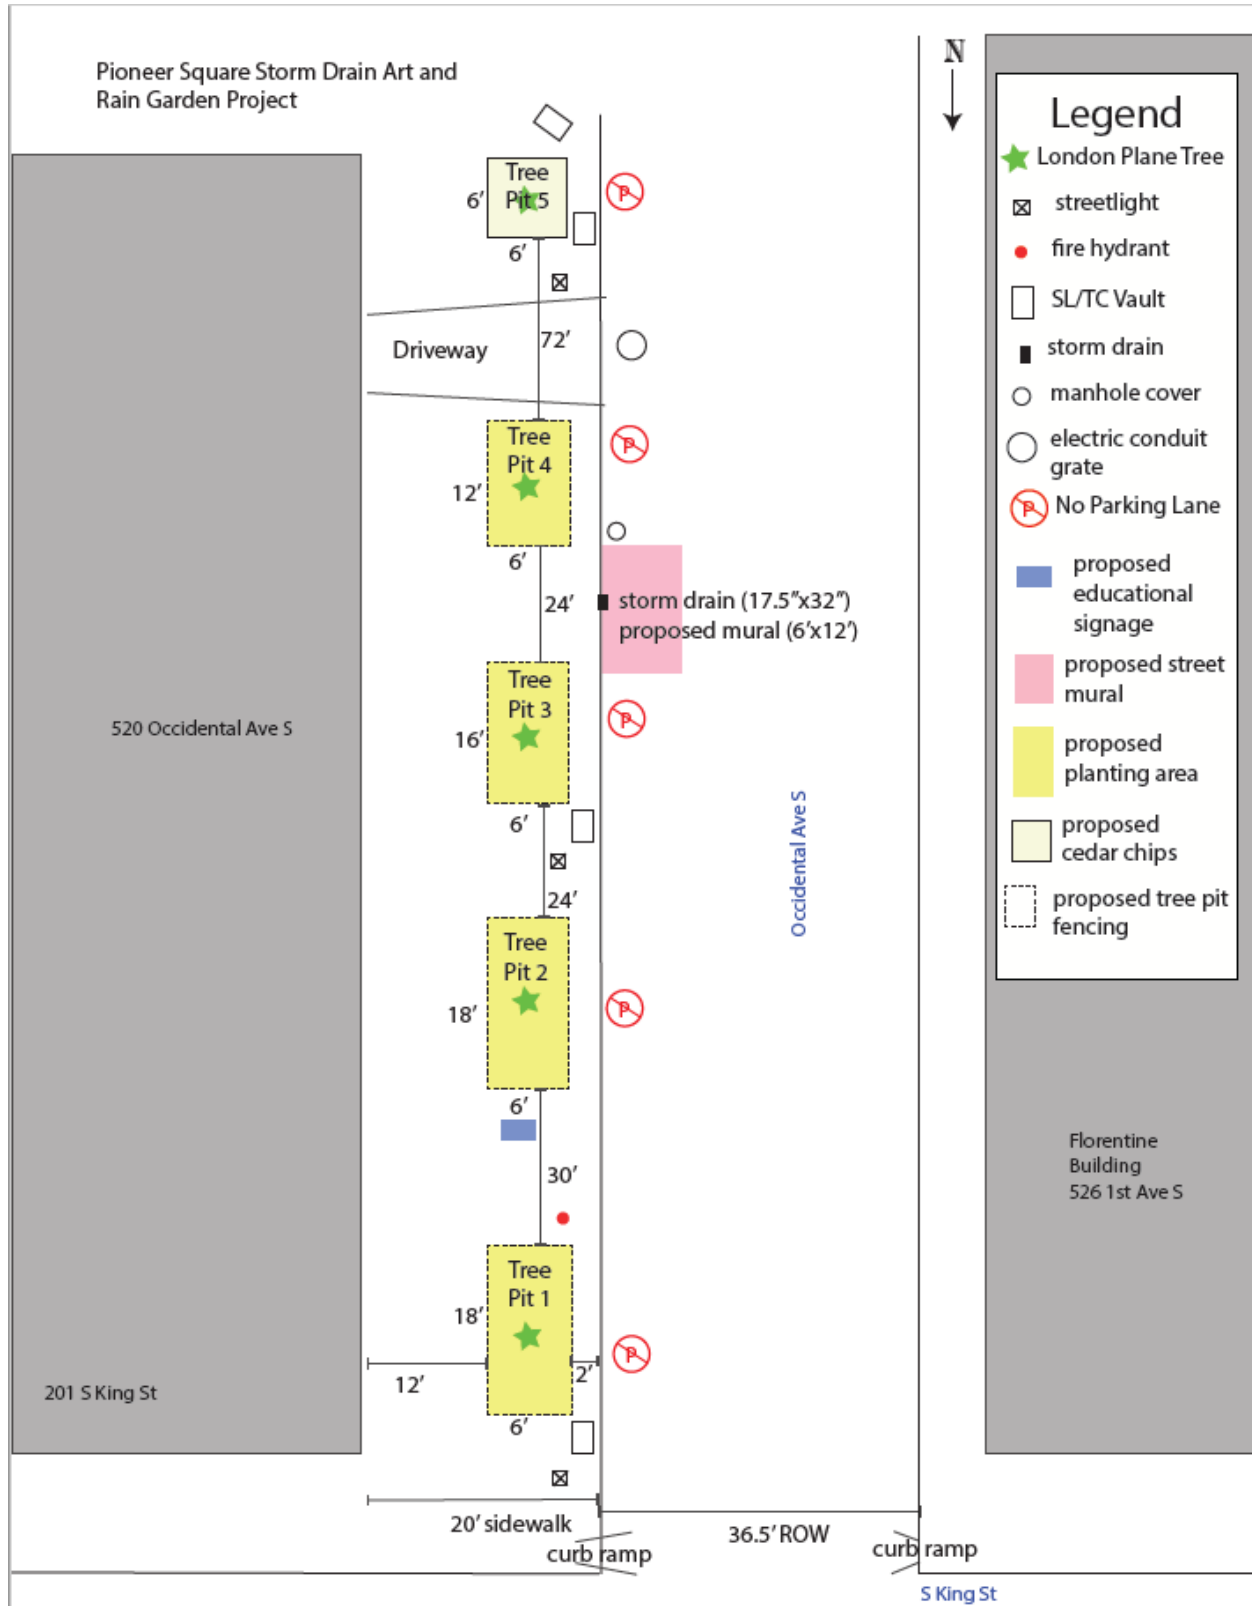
Pioneer Square Storm Drain Art and Rain Garden Project

N

Legend
London Plane Tree
streetlight
fire hydrant
SL/TC Vault
storm drain
manhole cover
electric conduit grate
No Parking Lane
proposed educational signage
proposed street mural
proposed planting area
proposed cedar chips
proposed tree pit fencing

Tree Pit 5
6′
6′
Driveway
72′
Tree Pit 4
12′
6′
24′
storm drain (17.5″x32″)
proposed mural (6′x12′)
Tree Pit 3
16′
6′
24′
520 Occidental Ave S
Occidental Ave S
Tree Pit 2
18′
6′
30′
Tree Pit 1
18′
12′
2′
6′
201 S King St
Florentine Building
526 1st Ave S
20′ sidewalk
36.5′ ROW
curb ramp
curb ramp
S King St